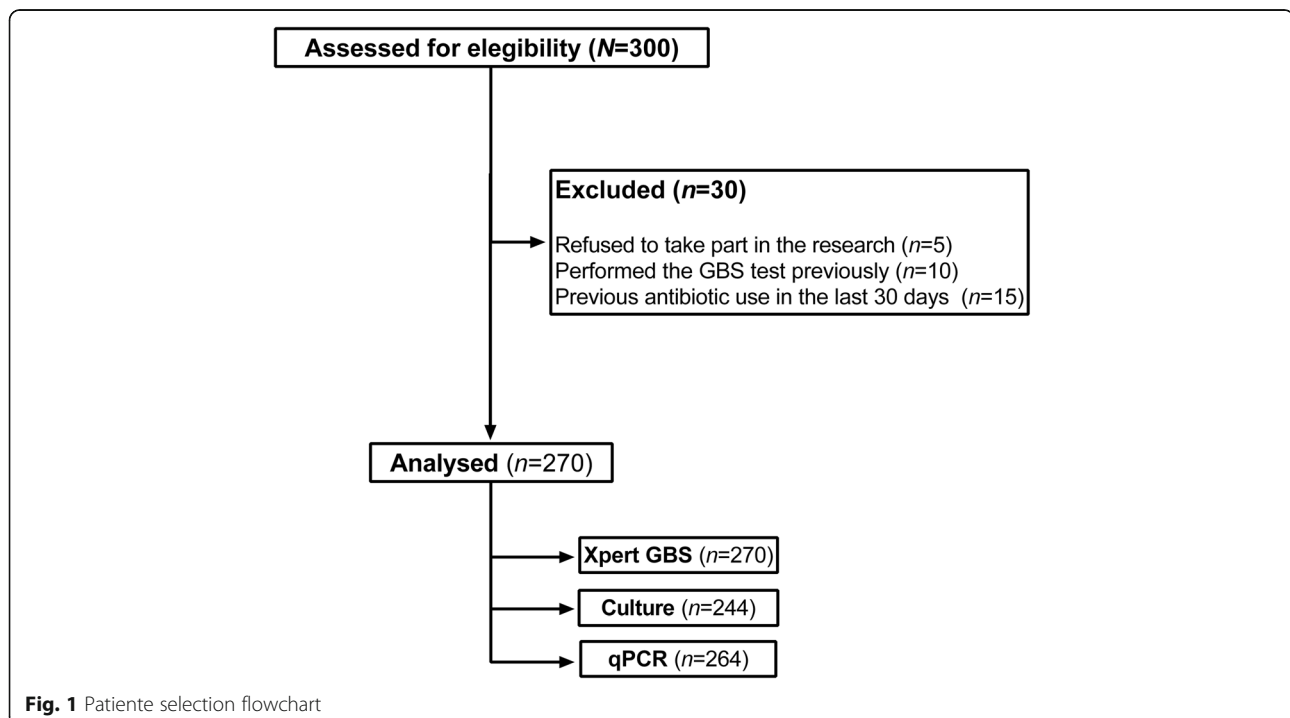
Assessed for elegibility (N=300)

Excluded (n=30)

Refused to take part in the research (n=5)
Performed the GBS test previously (n=10)
Previous antibiotic use in the last 30 days (n=15)

Analysed (n=270)

Xpert GBS (n=270)

Culture (n=244)

qPCR (n=264)

Fig. 1 Patiente selection flowchart